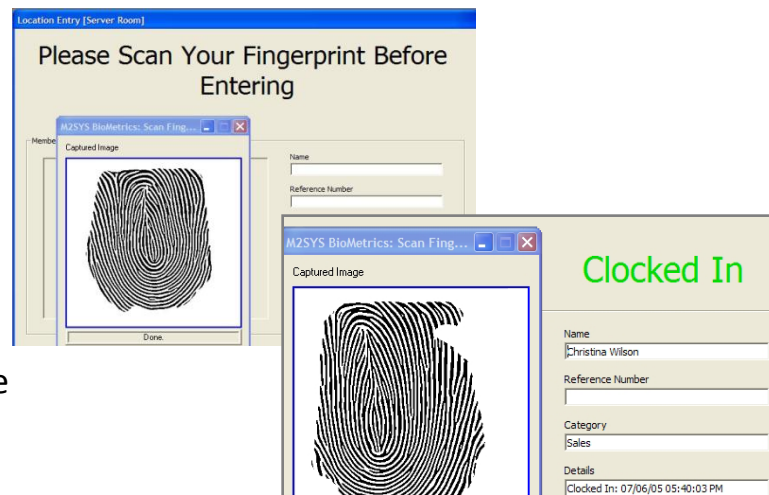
Location Entry [Server Room]

Please Scan Your Fingerprint Before Entering

M2SYS BioMetrics: Scan Fing...

Captured Image

Membe

Name

Reference Number

Done.

M2SYS BioMetrics: Scan Fing...

Captured Image

Clocked In

Name

Christina Wilson

Reference Number

Category

Sales

Details

Clocked In: 07/06/05 05:40:03 PM

e